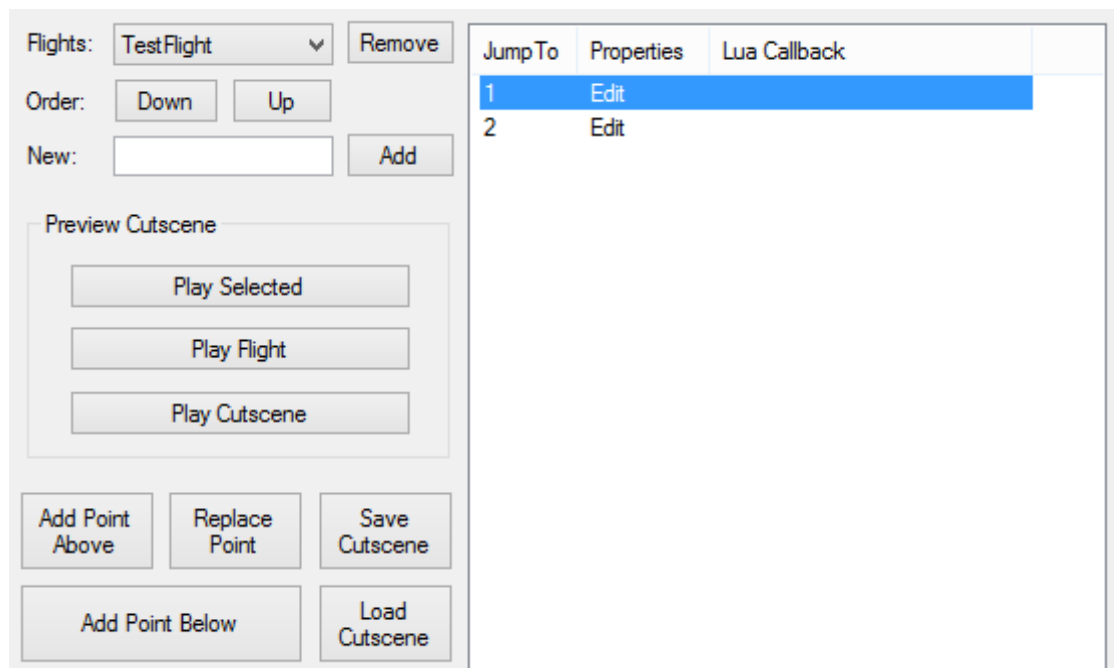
Flights: TestFlight Remove

Order: Down Up

New: Add

Preview Cutscene

Play Selected

Play Flight

Play Cutscene

Add Point Above

Replace Point

Save Cutscene

Add Point Below

Load Cutscene

| JumpTo | Properties | Lua Callback |
|---|---|---|
| 1 | Edit | |
| 2 | Edit | |